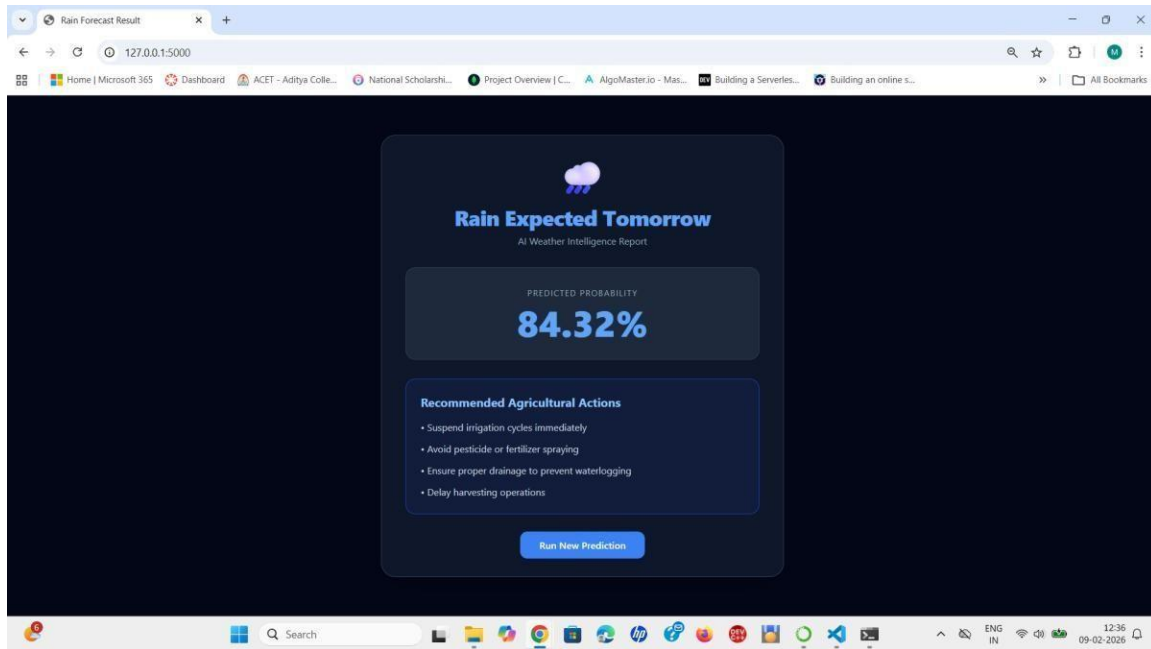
Rain Forecast Result

127.0.0.1:5000

Home | Microsoft 365 Dashboard ACET - Aditya Colle... National Scholarshi... Project Overview | C... AlgoMaster.io - Mas... Building a Serverles... Building an online s... » All Bookmarks

Rain Expected Tomorrow

AI Weather Intelligence Report

PREDICTED PROBABILITY

84.32%

Recommended Agricultural Actions

• Suspend irrigation cycles immediately
• Avoid pesticide or fertilizer spraying
• Ensure proper drainage to prevent waterlogging
• Delay harvesting operations

Run New Prediction

Search

ENG IN 12:36 09-02-2026